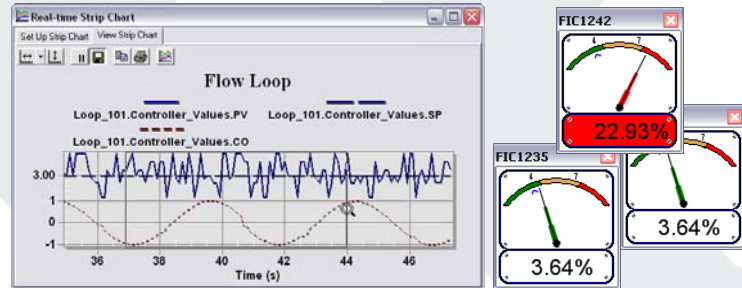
Real-time Strip Chart

Set Up Strip Chart
View Strip Chart

Flow Loop

Loop_101.Controller_Values.PV
Loop_101.Controller_Values.SP
Loop_101.Controller_Values.CO

3.00
1
0
-1

36
38
40
42
44
46

Time (s)

FIC1242
4
7
22.93%

FIC1235
4
7
3.64%

7
3.64%